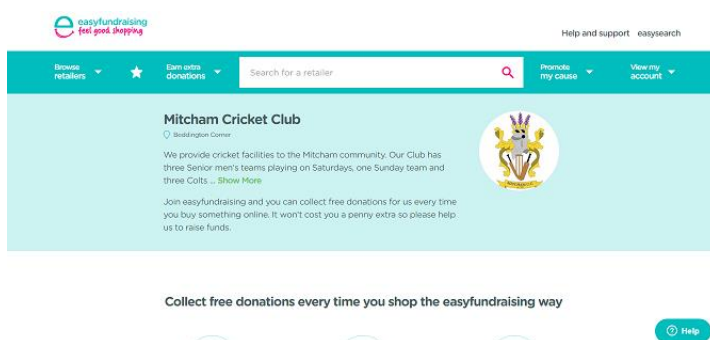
easyfundraising
feel good shopping

Help and support easysearch

Browse retailers

Earn extra donations

Search for a retailer

Promote my cause

View my account

Mitcham Cricket Club

Boddington Corner

We provide cricket facilities to the Mitcham community. Our Club has three Senior men's teams playing on Saturdays, one Sunday team and three Colts ... Show More

Join easyfundraising and you can collect free donations for us every time you buy something online. It won't cost you a penny extra so please help us to raise funds.

Collect free donations every time you shop the easyfundraising way

Help